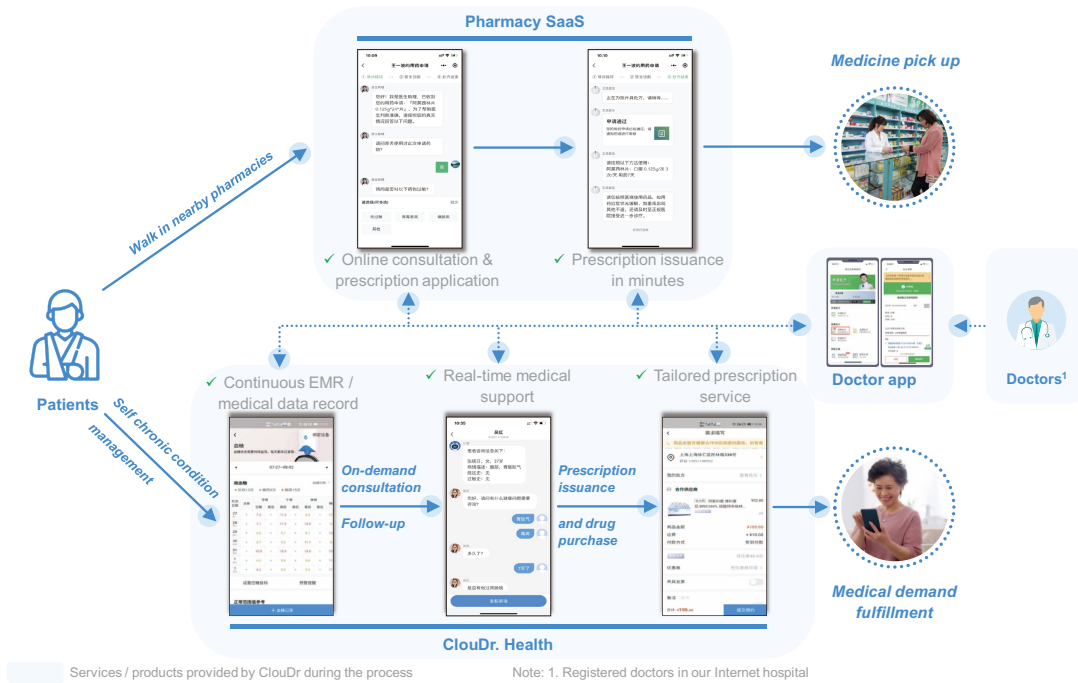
Pharmacy SaaS

Medicine pick up

Walk in nearby pharmacies

✓ Online consultation & prescription application

✓ Prescription issuance in minutes

Doctor app

Doctors¹

Patients

Self chronic condition management

✓ Continuous EMR / medical data record

✓ Real-time medical support

✓ Tailored prescription service

On-demand consultation

Follow-up

Prescription issuance

and drug purchase

Medical demand fulfillment

ClouDr. Health

Services / products provided by ClouDr during the process

Note: 1. Registered doctors in our Internet hospital